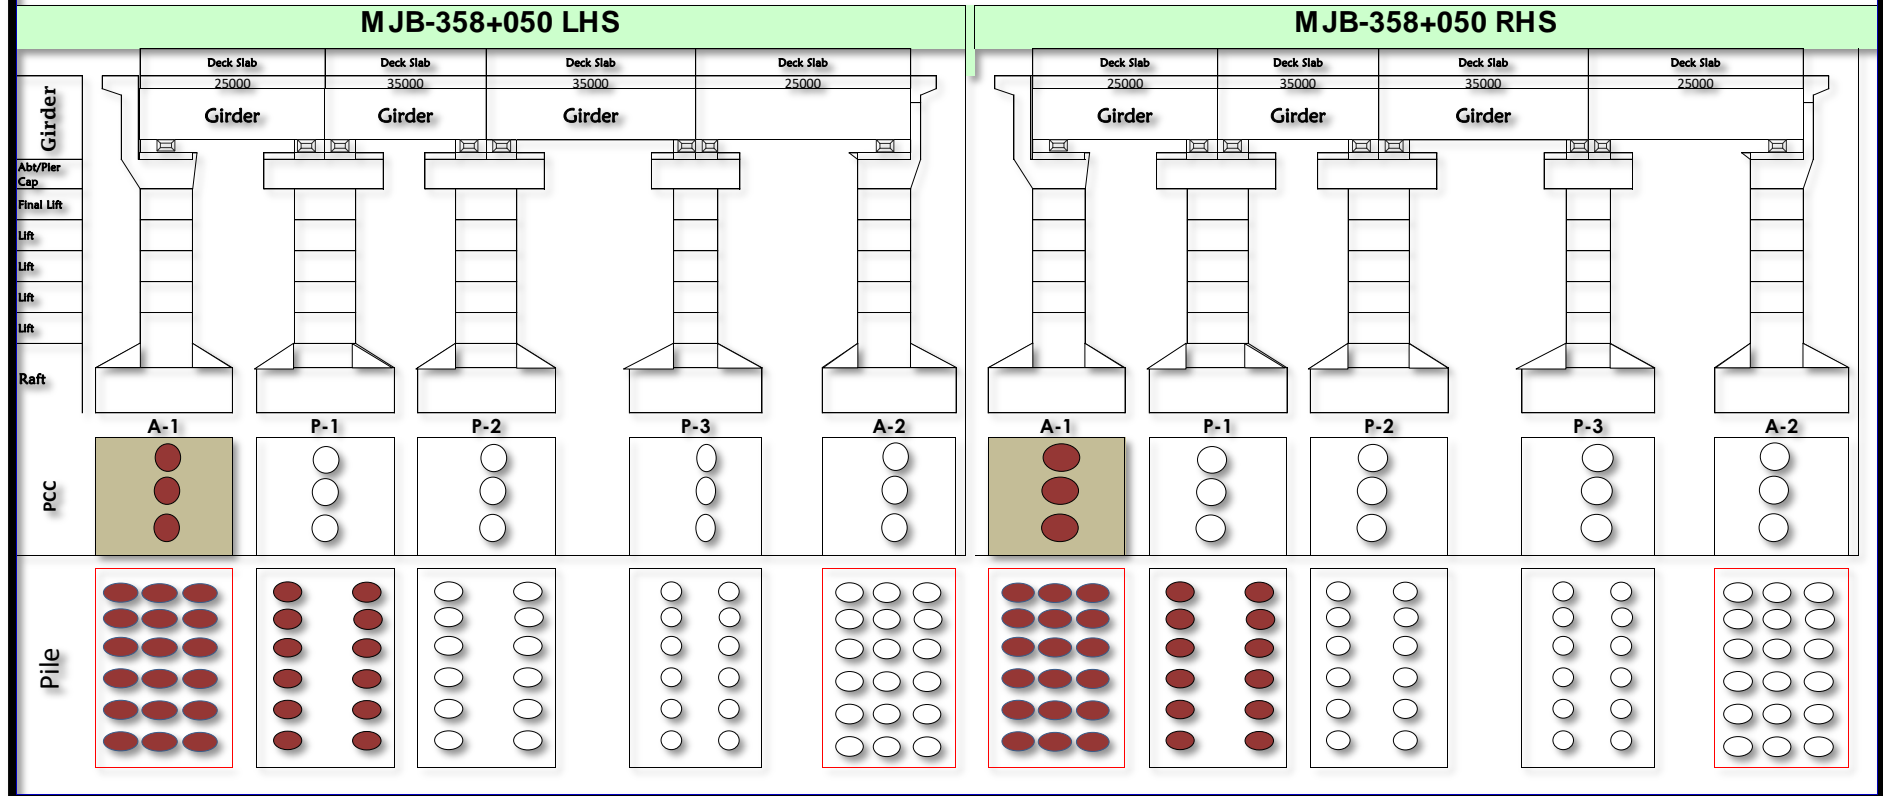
MJB-358+050 LHS

Girder
Abt/Pier Cap
Final Lift
Lift
Lift
Lift
Lift
Raft

| Deck Slab | Deck Slab | Deck Slab | Deck Slab |
|---|---|---|---|
| 25000 | 35000 | 35000 | 25000 |

Girder Girder Girder

A-1 P-1 P-2 P-3 A-2

PCC

Pile

MJB-358+050 RHS

| Deck Slab | Deck Slab | Deck Slab | Deck Slab |
|---|---|---|---|
| 25000 | 35000 | 35000 | 25000 |

Girder Girder Girder

A-1 P-1 P-2 P-3 A-2